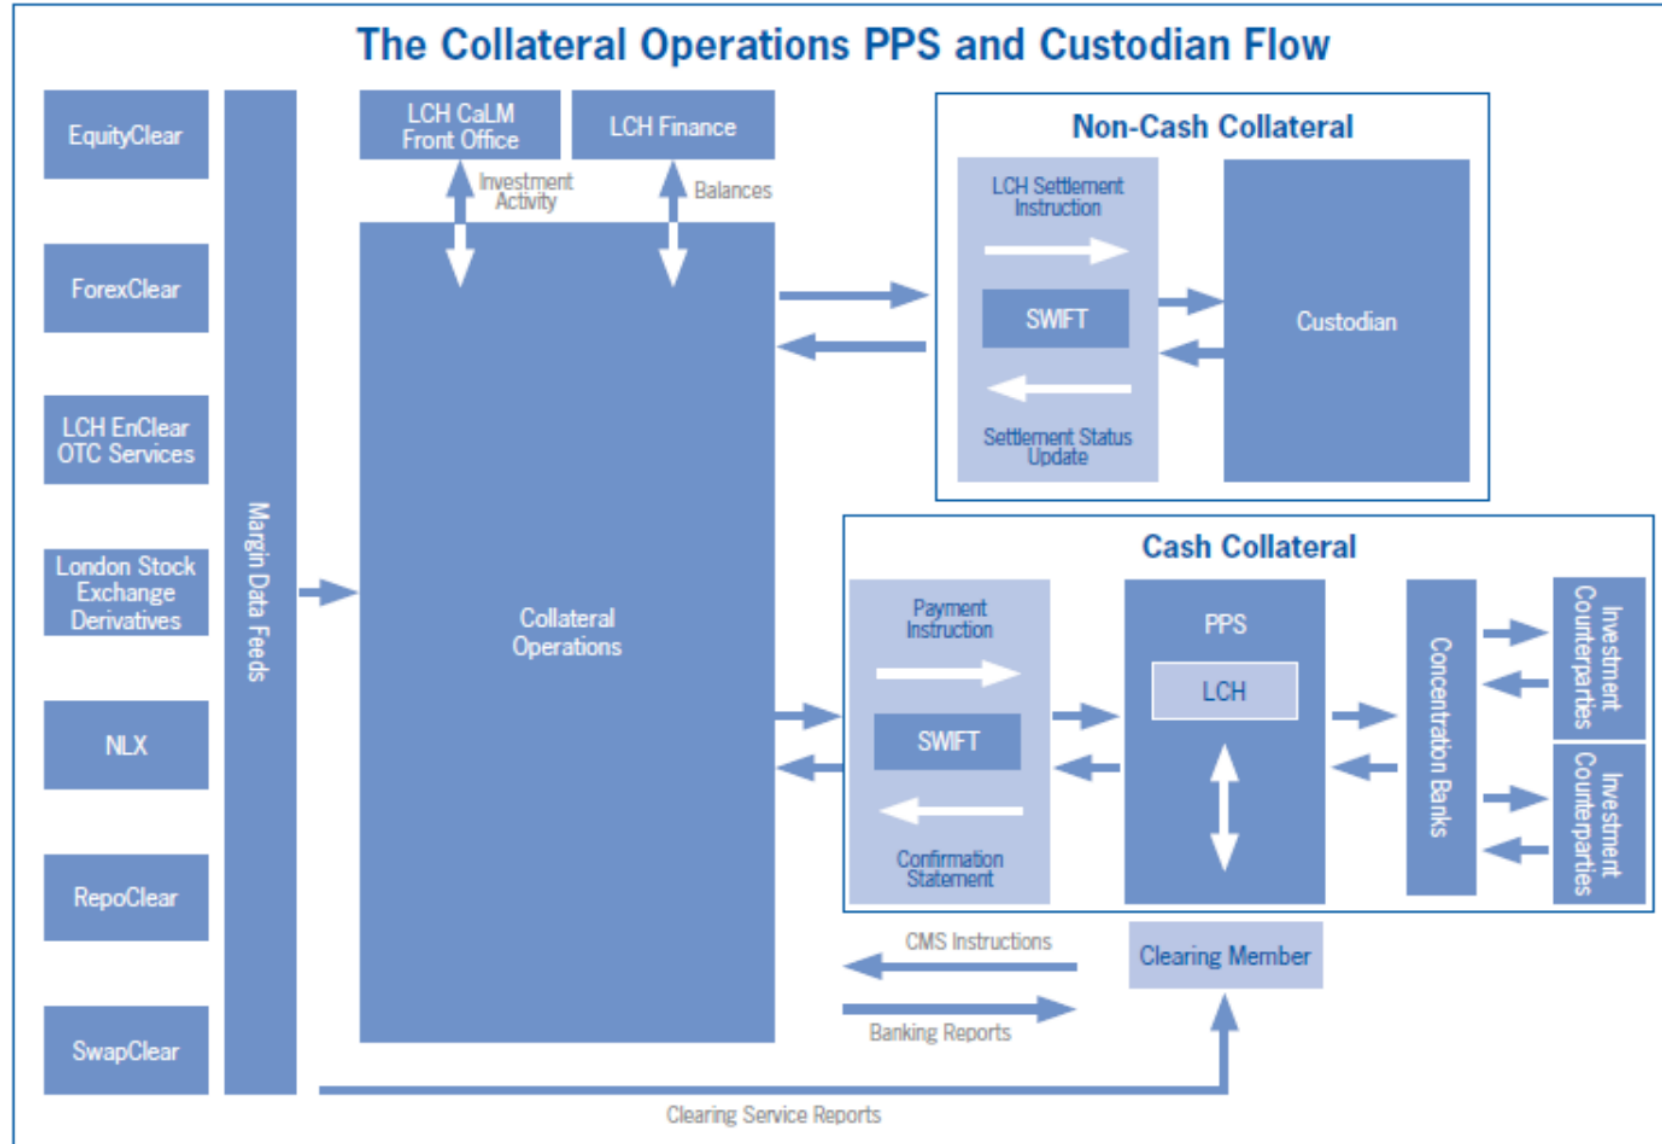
The Collateral Operations PPS and Custodian Flow

EquityClear

ForexClear

LCH EnClear OTC Services

London Stock Exchange Derivatives

NLX

RepoClear

SwapClear

Margin Data Feeds

LCH CaLM Front Office

LCH Finance

Investment Activity

Balances

Collateral Operations

Non-Cash Collateral

LCH Settlement Instruction

SWIFT

Settlement Status Update

Custodian

Cash Collateral

Payment Instruction

SWIFT

Confirmation Statement

PPS

LCH

Concentration Banks

Investment Counterparties

Investment Counterparties

CMS Instructions

Clearing Member

Banking Reports

Clearing Service Reports